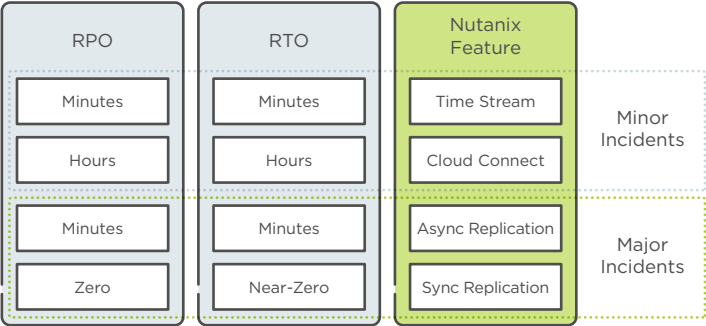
| RPO | RTO | Nutanix Feature | |
|---|---|---|---|
| Minutes | Minutes | Time Stream | Minor Incidents |
| Hours | Hours | Cloud Connect | |
| Minutes | Minutes | Async Replication | Major Incidents |
| Zero | Near-Zero | Sync Replication | |